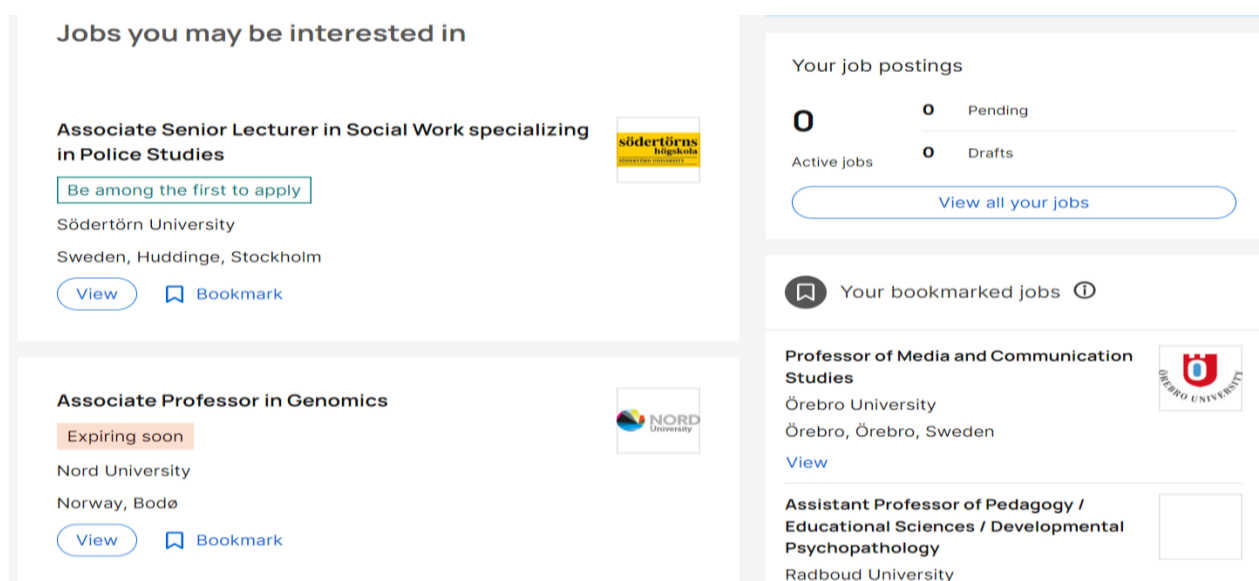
Jobs you may be interested in

Associate Senior Lecturer in Social Work specializing in Police Studies

södertörns högskola SÖDERTÖRN UNIVERSITY

Be among the first to apply

Södertörn University

Sweden, Huddinge, Stockholm

View

Bookmark

Associate Professor in Genomics

NORD University

Expiring soon

Nord University

Norway, Bodø

View

Bookmark

Your job postings

0

Active jobs

0 Pending

0 Drafts

View all your jobs

Your bookmarked jobs

Professor of Media and Communication Studies

ÖREBRO UNIVERSITY

Örebro University

Örebro, Örebro, Sweden

View

Assistant Professor of Pedagogy / Educational Sciences / Developmental Psychopathology

Radboud University